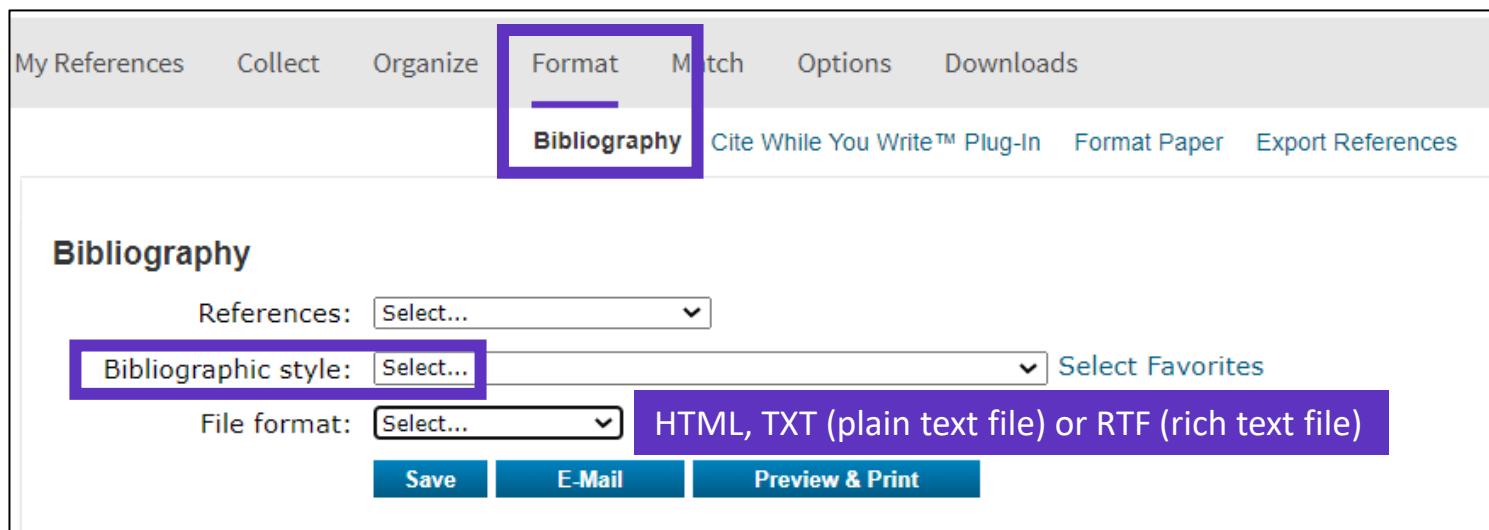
My References Collect Organize Format Match Options Downloads

Bibliography Cite While You Write™ Plug-In Format Paper Export References

Bibliography

References: Select...

Bibliographic style: Select... Select Favorites

File format: Select... HTML, TXT (plain text file) or RTF (rich text file)

Save E-Mail Preview & Print